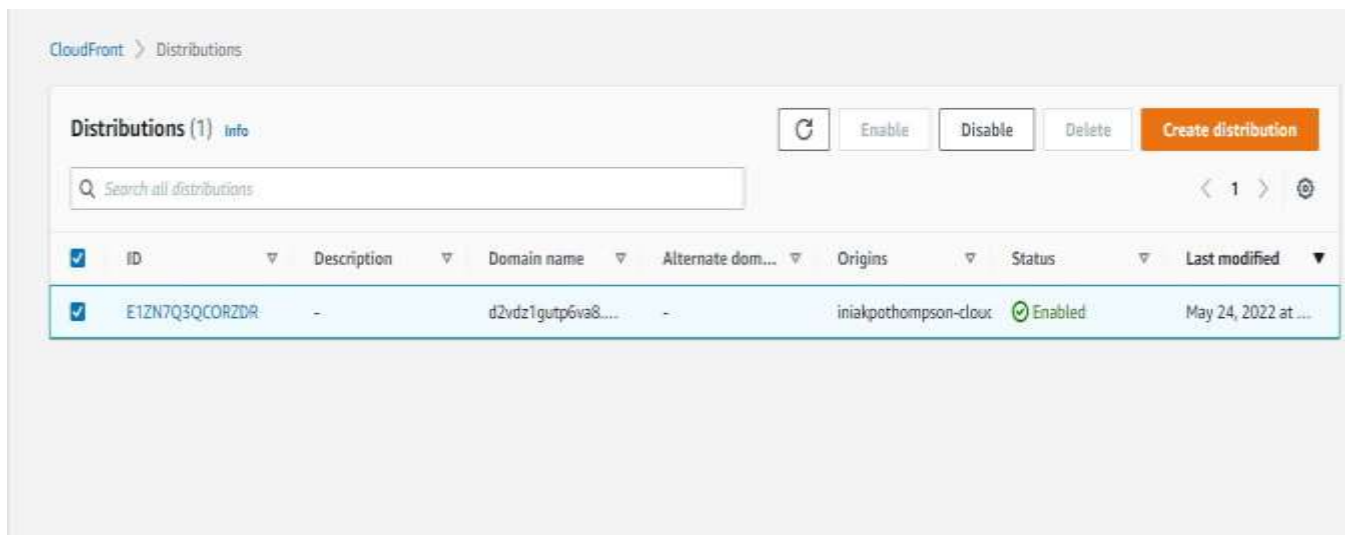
CloudFront > Distributions

Distributions (1) Info

Enable Disable Delete Create distribution

Search all distributions

< 1 >

| ID | Description | Domain name | Alternate dom... | Origins | Status | Last modified |
|---|---|---|---|---|---|---|
| E1ZN7Q3QCORZDR | - | d2vdz1gutp6va8.... | - | iniakpothompson-clouc | Enabled | May 24, 2022 at ... |